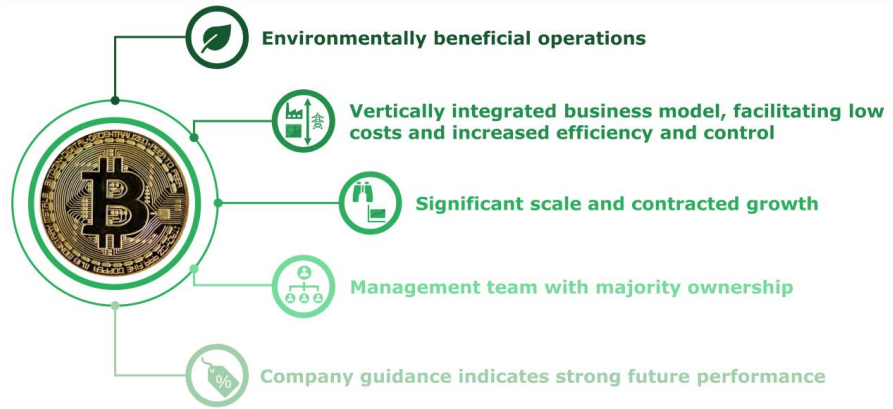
Environmentally beneficial operations

Vertically integrated business model, facilitating low costs and increased efficiency and control

Significant scale and contracted growth

Management team with majority ownership

Company guidance indicates strong future performance